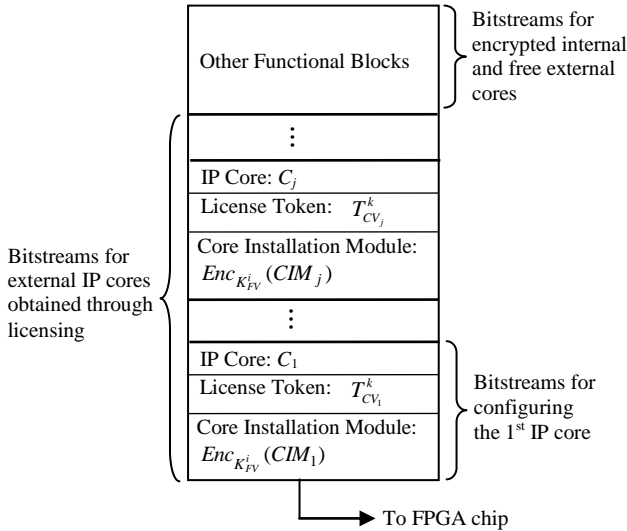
Other Functional Blocks

Bitstreams for encrypted internal and free external cores

⋮

IP Core: $C_j$

License Token: $T^k_{CV_j}$

Core Installation Module: $Enc_{K^i_{FV}}(CIM_j)$

Bitstreams for external IP cores obtained through licensing

⋮

IP Core: $C_1$

License Token: $T^k_{CV_1}$

Core Installation Module: $Enc_{K^i_{FV}}(CIM_1)$

Bitstreams for configuring the 1$^{st}$ IP core

To FPGA chip